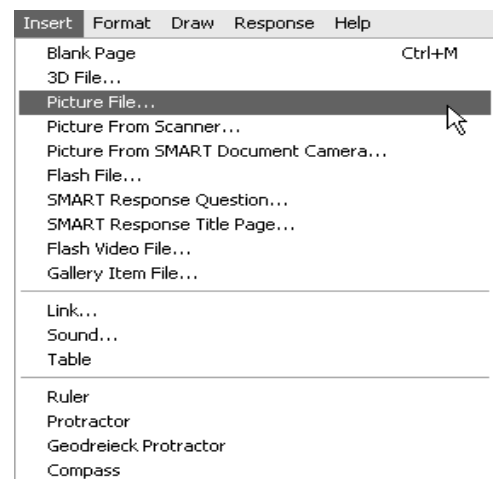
Insert Format Draw Response Help

Blank Page Ctrl+M
3D File...
Picture File...
Picture From Scanner...
Picture From SMART Document Camera...
Flash File...
SMART Response Question...
SMART Response Title Page...
Flash Video File...
Gallery Item File...

Link...
Sound...
Table

Ruler
Protractor
Geodreieck Protractor
Compass